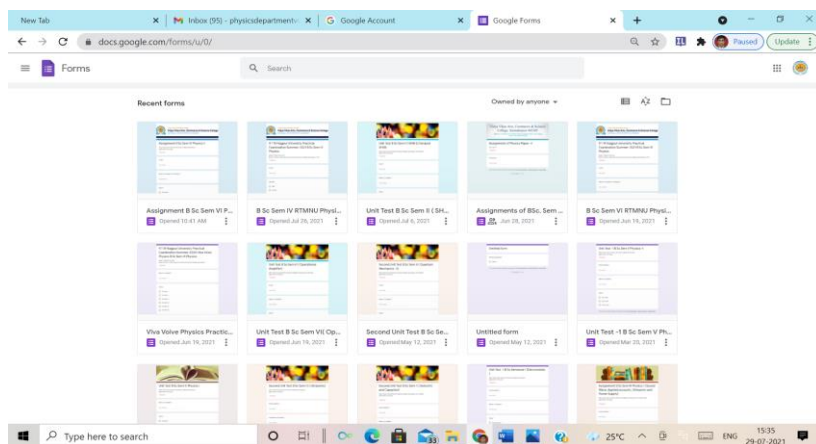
New Tab
Inbox (95) - physicsdepartmentv
Google Account
Google Forms
docs.google.com/forms/u/0/
Paused
Update
Forms
Search
Recent forms
Owned by anyone
Assignment B Sc Sem VI P...
Opened 10:41 AM
B Sc Sem IV RTMNU Physi...
Opened Jul 29, 2021
Unit Test B Sc Sem II ( SH...
Opened Jul 6, 2021
Assignments of BSc. Sem ...
Jun 28, 2021
B Sc Sem VI RTMNU Physi...
Opened Jun 19, 2021
Viva Volve Physics Practic...
Opened Jun 19, 2021
Unit Test B Sc Sem VI( Op...
Opened Jun 19, 2021
Second Unit Test B Sc Se...
Opened May 12, 2021
Untitled form
Opened May 12, 2021
Unit Test -I B Sc Sem V Ph...
Opened Mar 25, 2021
Type here to search
25°C
ENG
15:35
29-07-2021